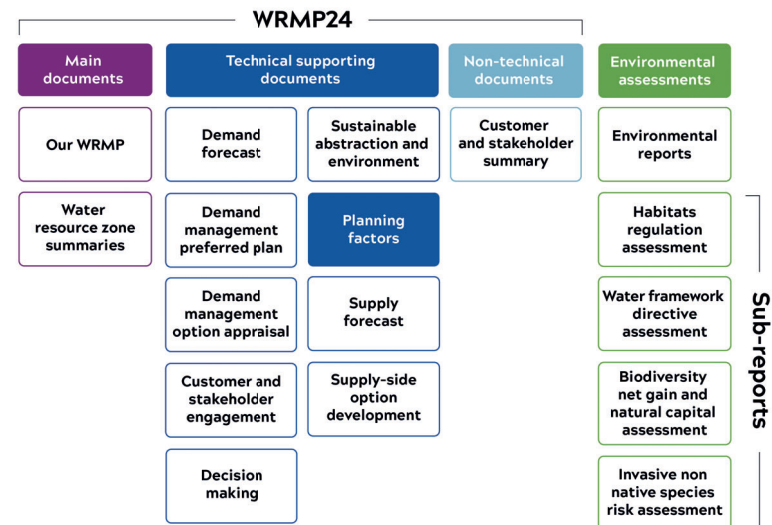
WRMP24

Main documents

Our WRMP

Water resource zone summaries

Technical supporting documents

Demand forecast

Sustainable abstraction and environment

Demand management preferred plan

Planning factors

Demand management option appraisal

Supply forecast

Customer and stakeholder engagement

Supply-side option development

Decision making

Non-technical documents

Customer and stakeholder summary

Environmental assessments

Environmental reports

Habitats regulation assessment

Water framework directive assessment

Biodiversity net gain and natural capital assessment

Invasive non native species risk assessment

Sub-reports